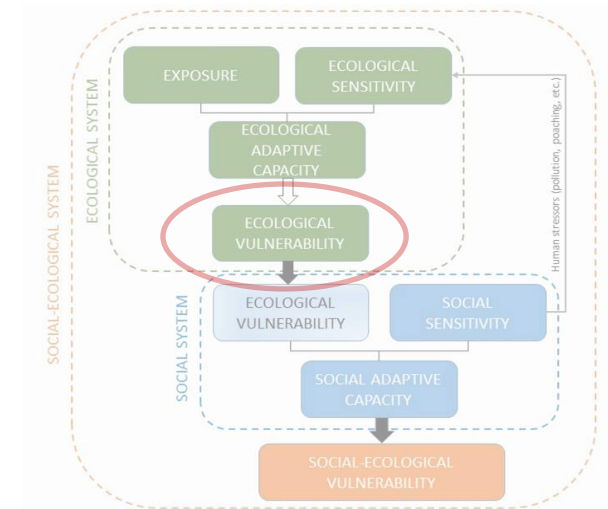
SOCIAL-ECOLOGICAL SYSTEM

ECOLOGICAL SYSTEM

EXPOSURE

ECOLOGICAL SENSITIVITY

ECOLOGICAL ADAPTIVE CAPACITY

ECOLOGICAL VULNERABILITY

Human stressors (pollution, poaching, etc.)

SOCIAL SYSTEM

ECOLOGICAL VULNERABILITY

SOCIAL SENSITIVITY

SOCIAL ADAPTIVE CAPACITY

SOCIAL-ECOLOGICAL VULNERABILITY